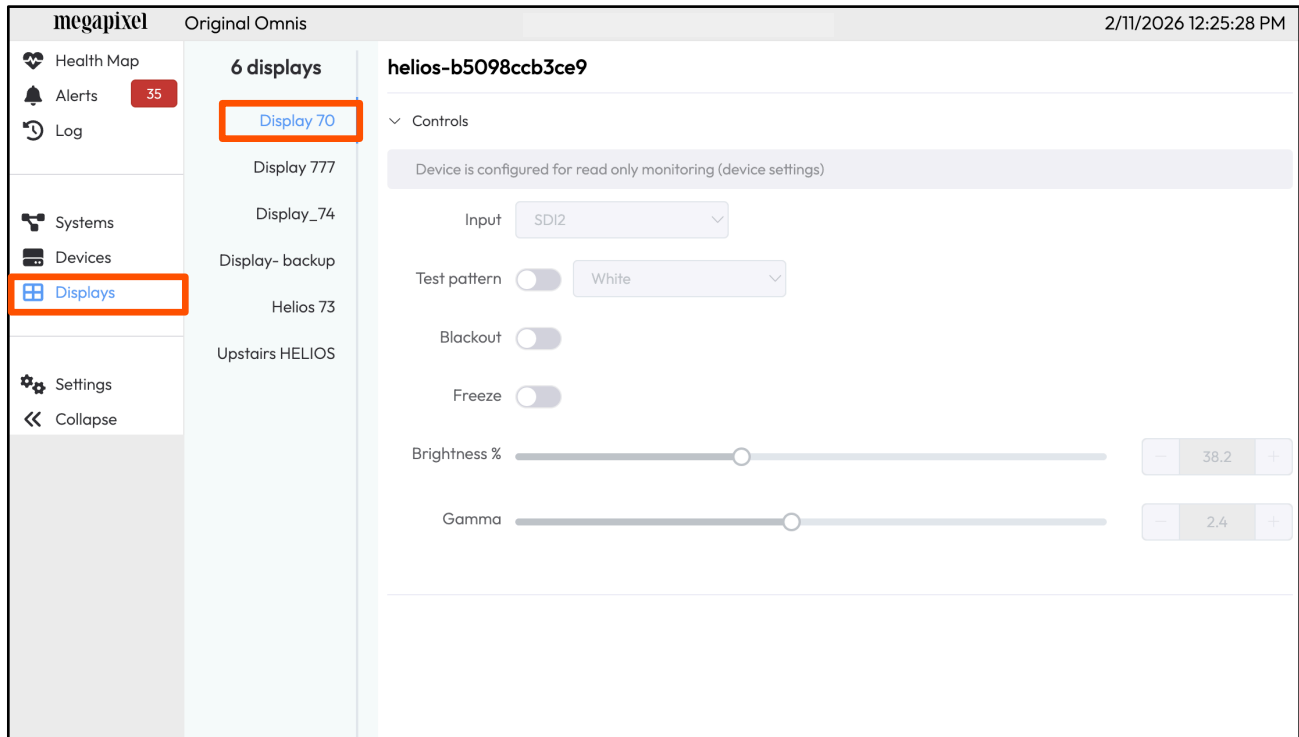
megapixel Original Omnis 2/11/2026 12:25:28 PM

Health Map
Alerts 35
Log

Systems
Devices
Displays

Settings
Collapse

6 displays
Display 70
Display 777
Display_74
Display- backup
Helios 73
Upstairs HELIOS

helios-b5098ccb3ce9

Controls

Device is configured for read only monitoring (device settings)

Input SDI2

Test pattern White

Blackout

Freeze

Brightness % − 38.2 +

Gamma − 2.4 +